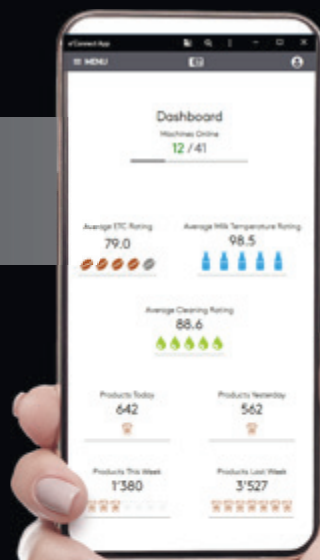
eConnect App

≡ MENU

Dashboard

Machines Online

12 / 41

Average ETC Rating

79.0

Average Milk Temperature Rating

98.5

Average Cleaning Rating

88.6

Products Today

642

Products Yesterday

562

Products This Week

1'380

Products Last Week

3'527